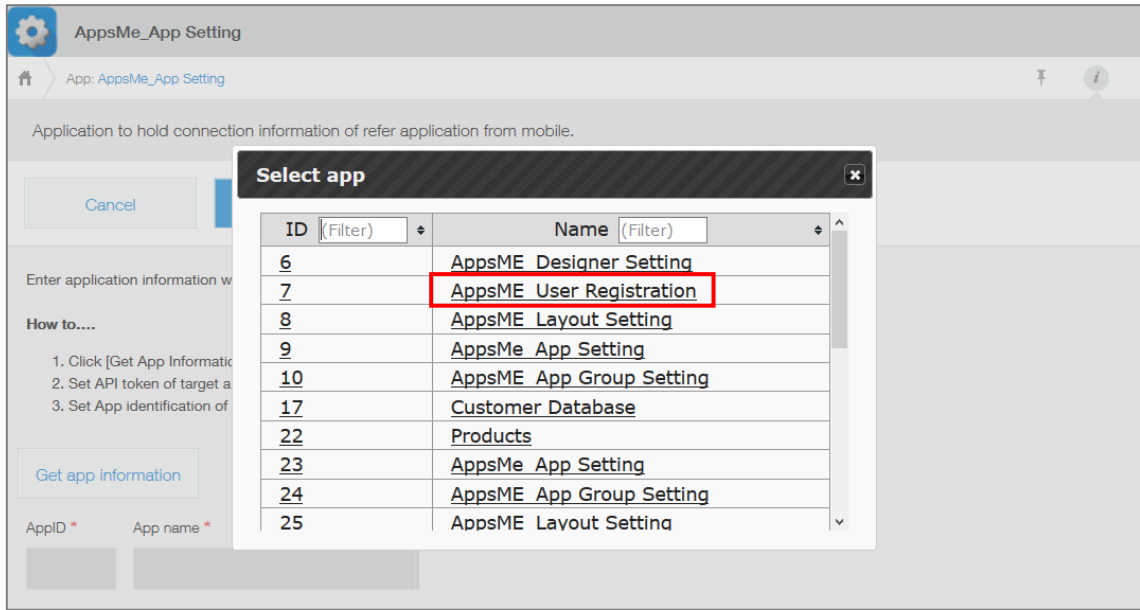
AppsMe_App Setting

App: AppsMe_App Setting

Application to hold connection information of refer application from mobile.

Cancel

Enter application information w

How to....

1. Click [Get App Informatic
2. Set API token of target a
3. Set App identification of

Get app information

AppID *

App name *

Select app

| ID (Filter) | Name (Filter) |
|---|---|
| 6 | AppsME_Designer Setting |
| 7 | AppsME_User Registration |
| 8 | AppsME_Layout Setting |
| 9 | AppsMe_App Setting |
| 10 | AppsME_App Group Setting |
| 17 | Customer Database |
| 22 | Products |
| 23 | AppsMe_App Setting |
| 24 | AppsME_App Group Setting |
| 25 | AppsME_Layout Setting |